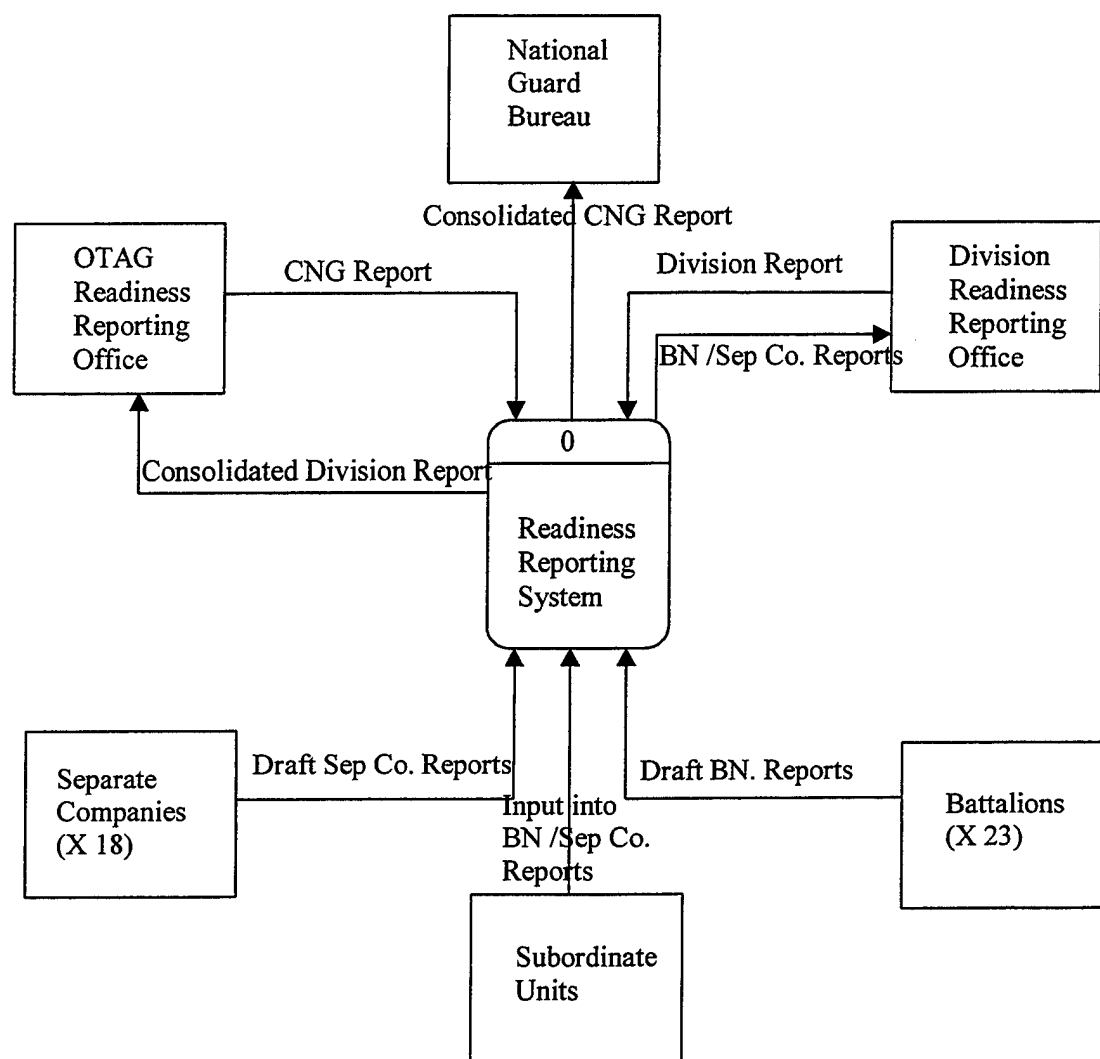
National Guard Bureau

Consolidated CNG Report

OTAG Readiness Reporting Office

CNG Report

Division Report

Division Readiness Reporting Office

BN /Sep Co. Reports

0

Consolidated Division Report

Readiness Reporting System

Separate Companies (X 18)

Draft Sep Co. Reports

Draft BN. Reports

Battalions (X 23)

Input into BN /Sep Co. Reports

Subordinate Units